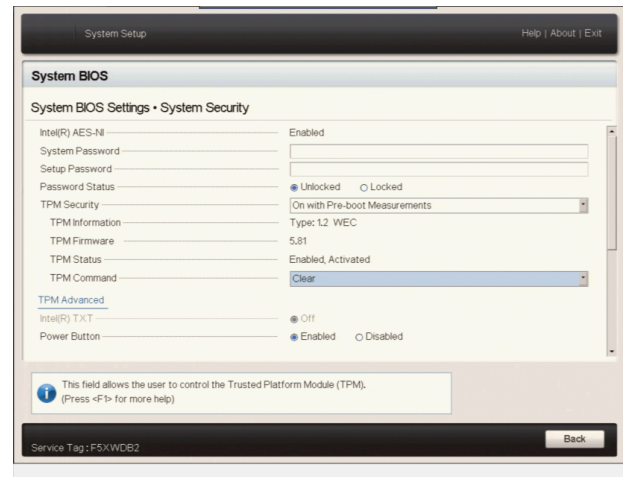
System Setup

Help | About | Exit

System BIOS

System BIOS Settings • System Security

Intel(R) AES-NI Enabled
System Password
Setup Password
Password Status ◉ Unlocked ○ Locked
TPM Security On with Pre-boot Measurements
TPM Information Type: 1.2 WEC
TPM Firmware 5.81
TPM Status Enabled, Activated
TPM Command Clear
TPM Advanced
Intel(R) TXT ◉ Off
Power Button ◉ Enabled ○ Disabled

This field allows the user to control the Trusted Platform Module (TPM). (Press <F1> for more help)

Service Tag : F5XWDB2

Back